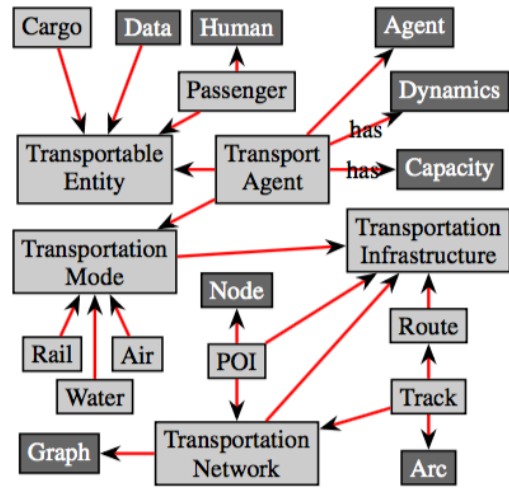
Cargo
Data
Human
Agent
Passenger
Dynamics
has
Transportable Entity
Transport Agent
has
Capacity
Transportation Mode
Transportation Infrastructure
Node
Route
Rail
Air
POI
Water
Track
Graph
Transportation Network
Arc